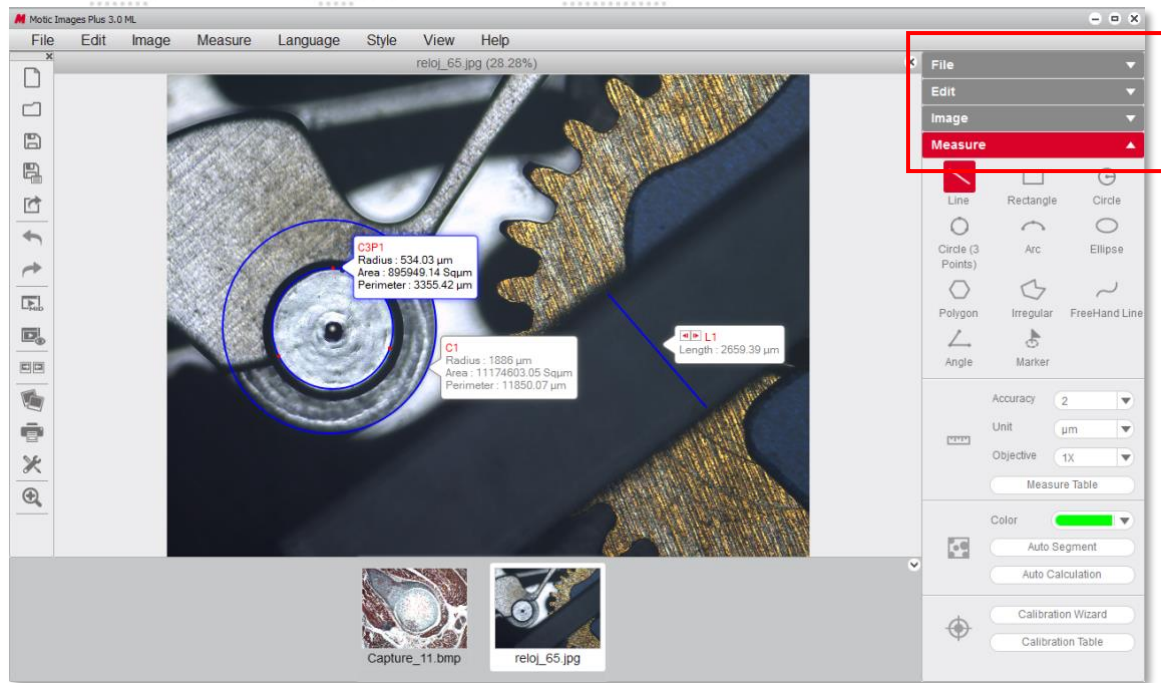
Motic Images Plus 3.0 ML

File Edit Image Measure Language Style View Help

reloj_65.jpg (28.28%)

C3P1
Radius : 534.03 µm
Area : 895949.14 Sqµm
Perimeter : 3355.42 µm

C1
Radius : 1886 µm
Area : 11174603.05 Sqµm
Perimeter : 11850.07 µm

L1
Length : 2659.39 µm

File
Edit
Image
Measure

Line
Rectangle
Circle
Circle (3 Points)
Arc
Ellipse
Polygon
Irregular
FreeHand Line
Angle
Marker

Accuracy 2
Unit µm
Objective 1X
Measure Table

Color
Auto Segment
Auto Calculation

Calibration Wizard
Calibration Table

Capture_11.bmp
reloj_65.jpg